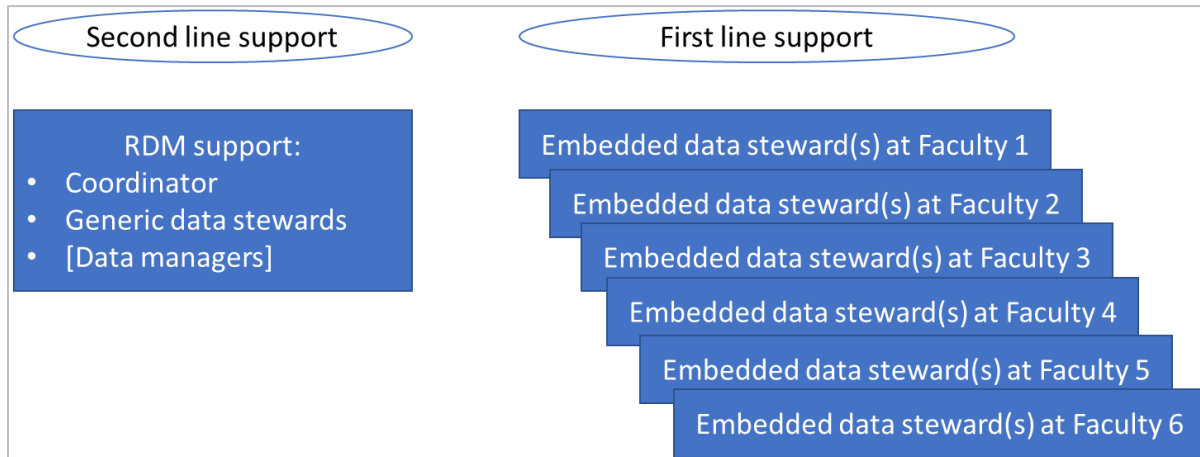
Second line support

RDM support:
- Coordinator
- Generic data stewards
- [Data managers]

First line support

Embedded data steward(s) at Faculty 1

Embedded data steward(s) at Faculty 2

Embedded data steward(s) at Faculty 3

Embedded data steward(s) at Faculty 4

Embedded data steward(s) at Faculty 5

Embedded data steward(s) at Faculty 6